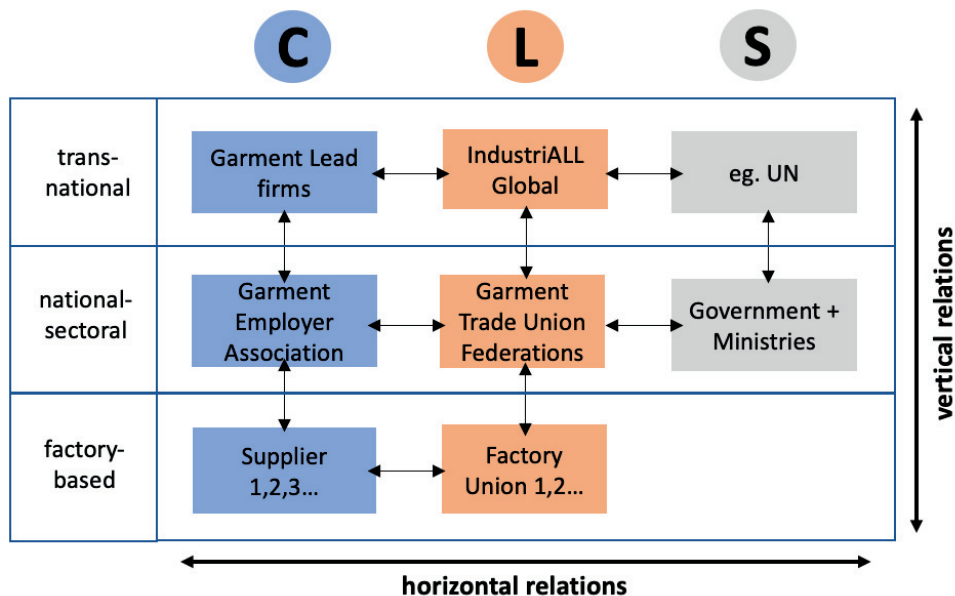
C L S

| | | | |
|---|---|---|---|
| trans-national | Garment Lead firms | IndustriALL Global | eg. UN |
| national-sectoral | Garment Employer Association | Garment Trade Union Federations | Government + Ministries |
| factory-based | Supplier 1,2,3… | Factory Union 1,2… | |

vertical relations

horizontal relations